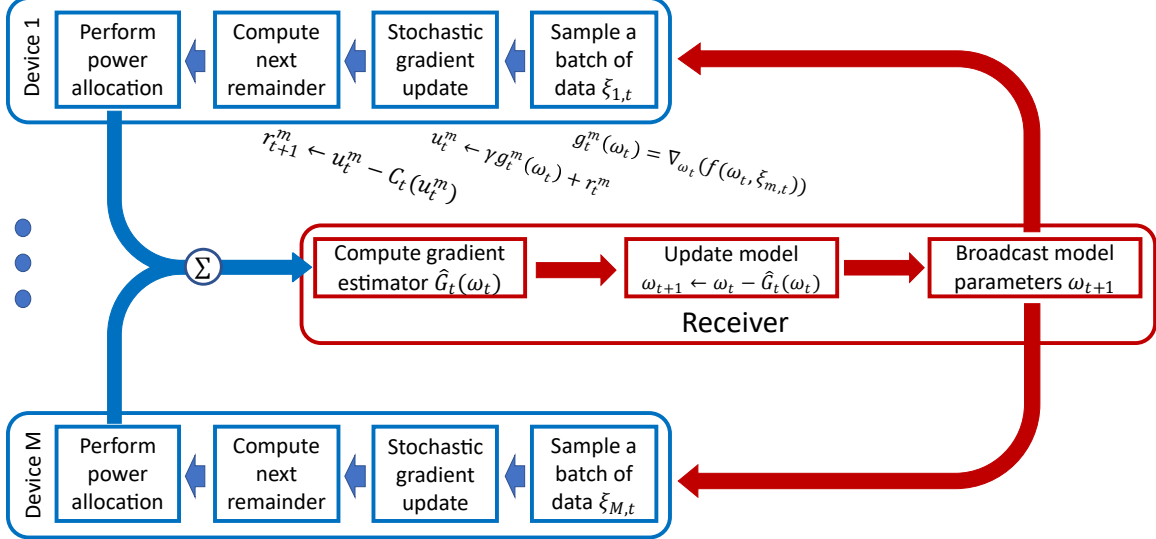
Device 1

Sample a batch of data $\xi_{1,t}$

Stochastic gradient update

Compute next remainder

Perform power allocation

$g_t^m(\omega_t) = \nabla_{\omega_t}(f(\omega_t, \xi_{m,t}))$

$u_t^m \leftarrow \gamma g_t^m(\omega_t) + r_t^m$

$r_{t+1}^m \leftarrow u_t^m - C_t(u_t^m)$

$\Sigma$

Compute gradient estimator $\hat{G}_t(\omega_t)$

Update model $\omega_{t+1} \leftarrow \omega_t - \hat{G}_t(\omega_t)$

Broadcast model parameters $\omega_{t+1}$

Receiver

Device M

Sample a batch of data $\xi_{M,t}$

Stochastic gradient update

Compute next remainder

Perform power allocation